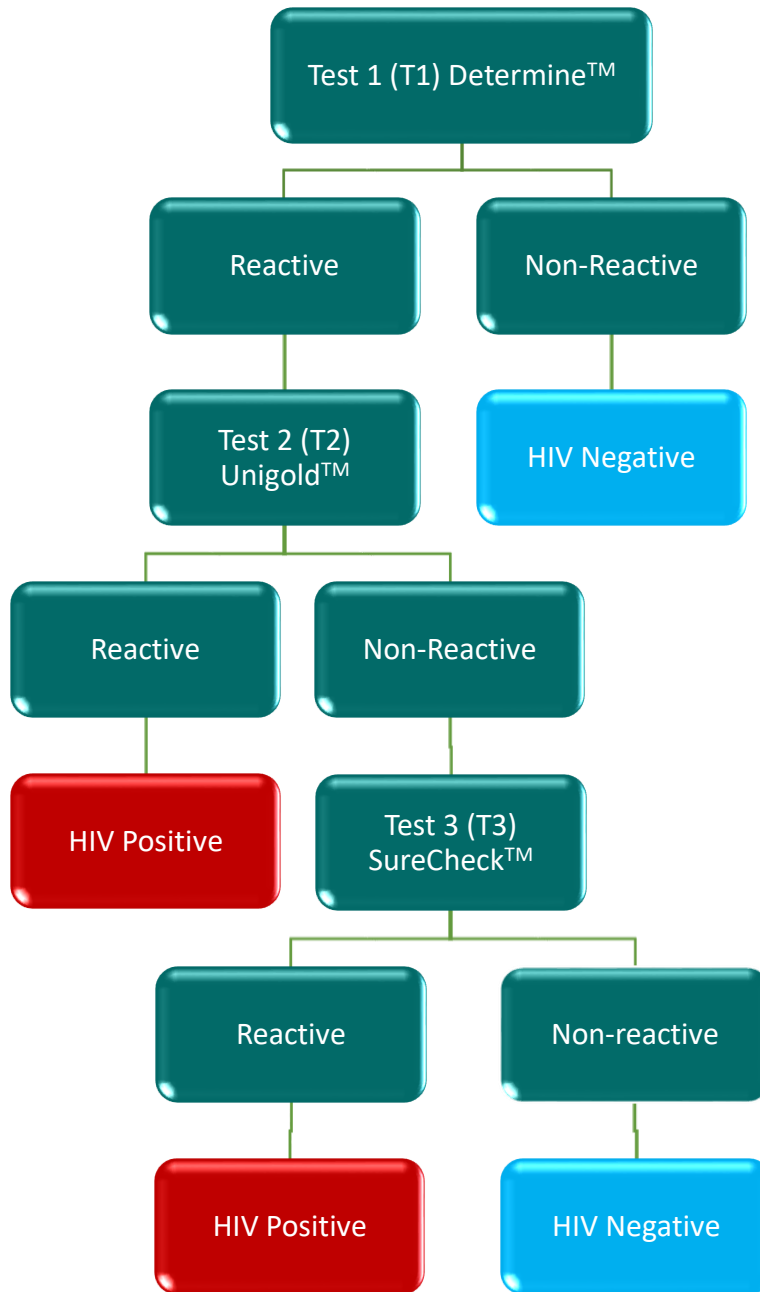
Test 1 (T1) Determine$^{TM}$

Reactive

Non-Reactive

Test 2 (T2) Unigold$^{TM}$

HIV Negative

Reactive

Non-Reactive

HIV Positive

Test 3 (T3) SureCheck$^{TM}$

Reactive

Non-reactive

HIV Positive

HIV Negative